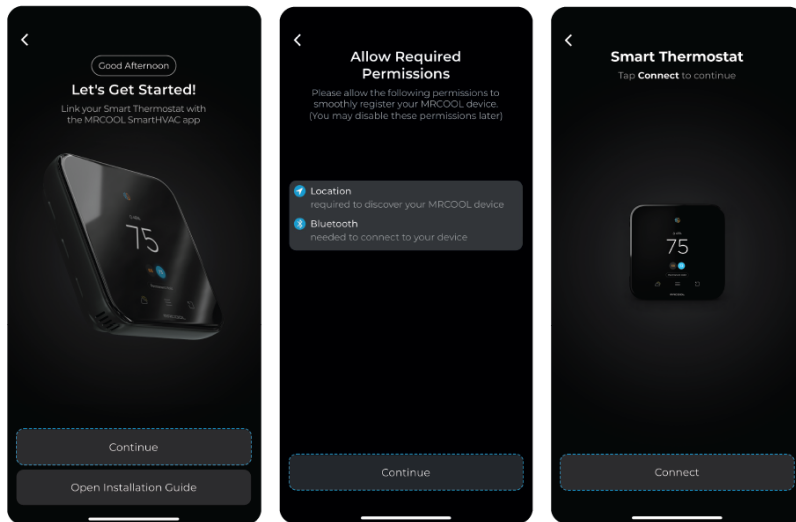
Good Afternoon

Let's Get Started!

Link your Smart Thermostat with the MRCOOL SmartHVAC app

75

Continue

Open Installation Guide

Allow Required Permissions

Please allow the following permissions to smoothly register your MRCOOL device. (You may disable these permissions later)

Location
required to discover your MRCOOL device

Bluetooth
needed to connect to your device

Continue

Smart Thermostat

Tap Connect to continue

75

Connect